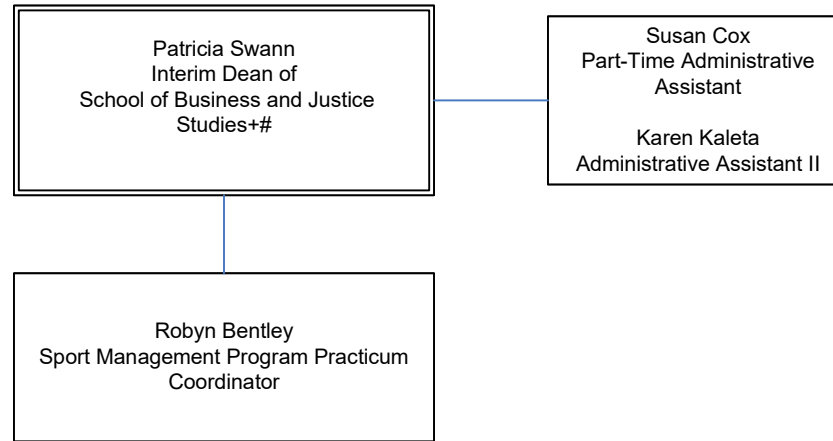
Patricia Swann
Interim Dean of
School of Business and Justice Studies+#

Susan Cox
Part-Time Administrative Assistant

Karen Kaleta
Administrative Assistant II

Robyn Bentley
Sport Management Program Practicum Coordinator